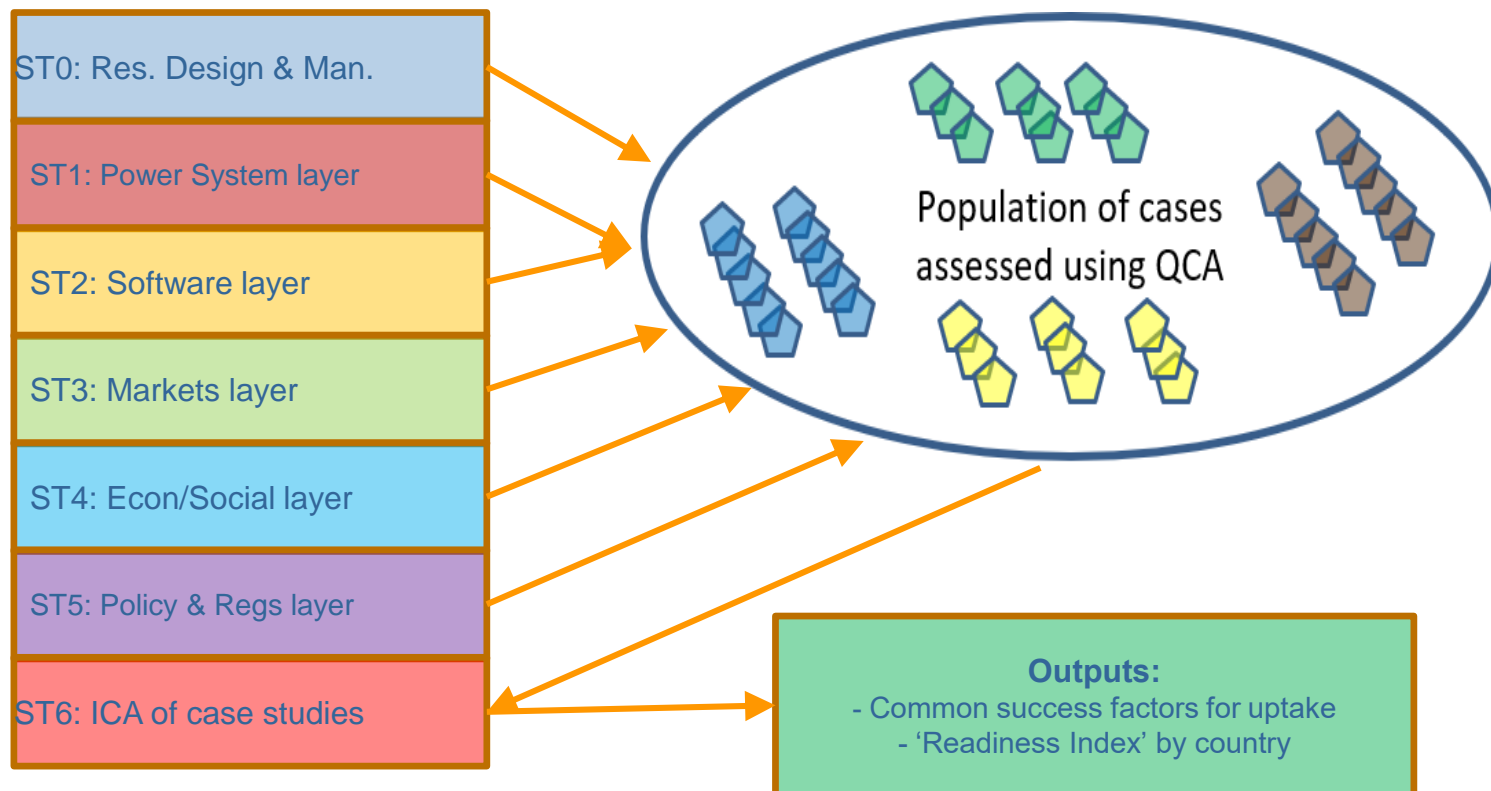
ST0: Res. Design & Man.

ST1: Power System layer

ST2: Software layer

ST3: Markets layer

ST4: Econ/Social layer

ST5: Policy & Regs layer

ST6: ICA of case studies

Population of cases assessed using QCA

Outputs:
- Common success factors for uptake
- ‘Readiness Index’ by country